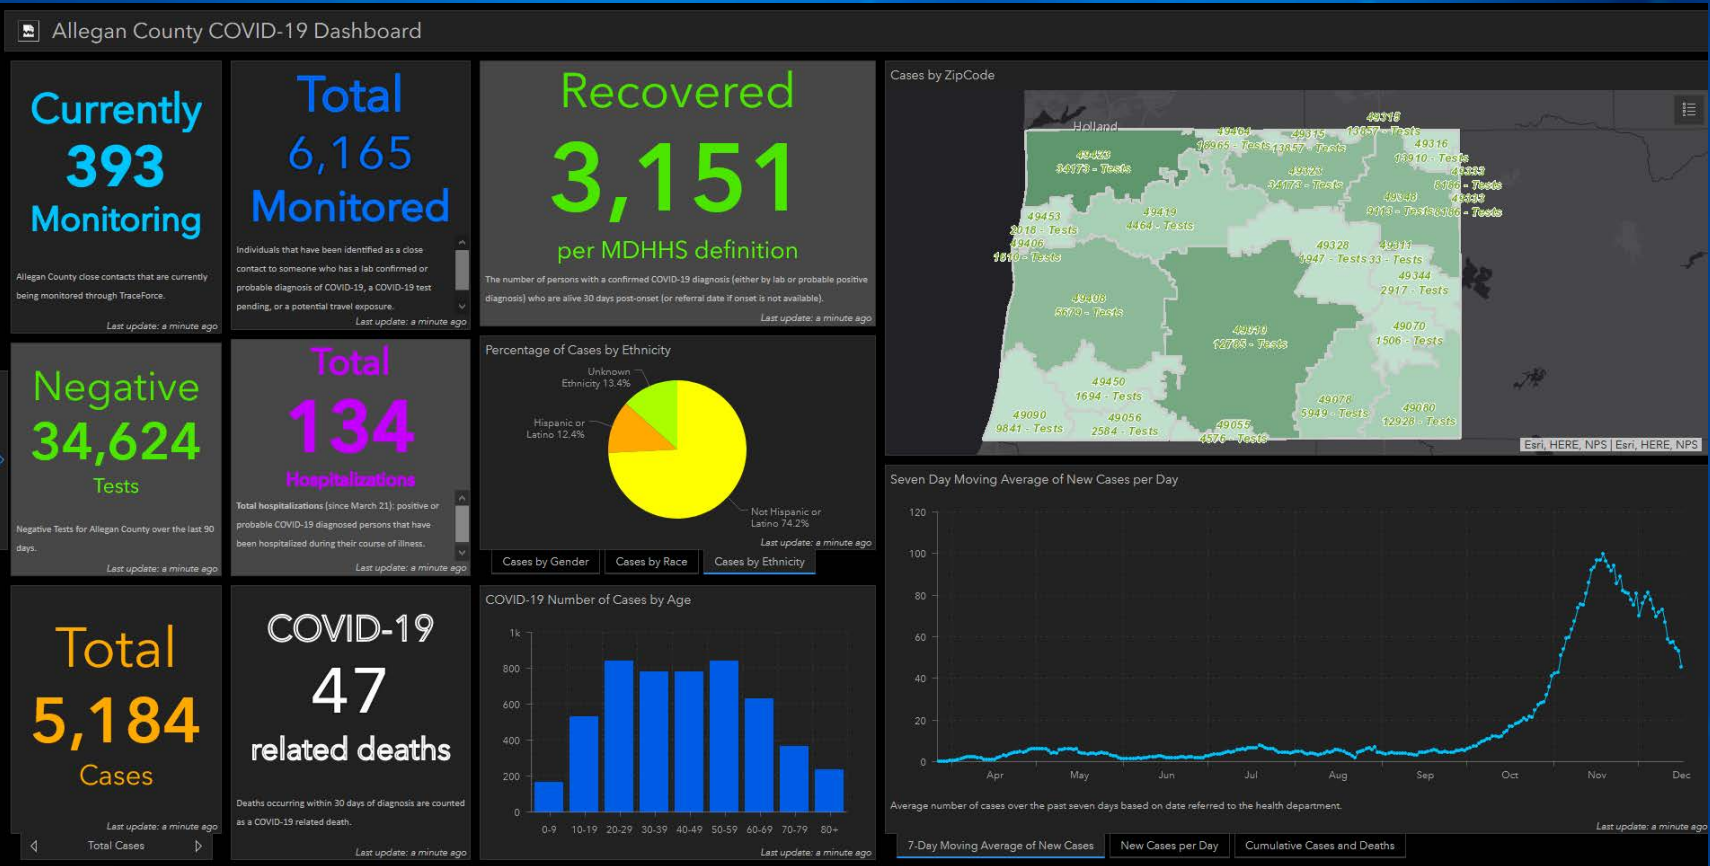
Allegan County COVID-19 Dashboard

Currently
393
Monitoring

Allegan County close contacts that are currently being monitored through TraceForce.

Last update: a minute ago

Total
6,165
Monitored

Individuals that have been identified as a close contact to someone who has a lab confirmed or probable diagnosis of COVID-19, a COVID-19 test pending, or a potential travel exposure.

Last update: a minute ago

Recovered
3,151
per MDHHS definition

The number of persons with a confirmed COVID-19 diagnosis (either by lab or probable positive diagnosis) who are alive 30 days post-onset (or referral date if onset is not available).

Last update: a minute ago

Cases by ZipCode

Holland
49315 13657 - Tests
49464 18965 - Tests
49315 13657 - Tests
49316 13910 - Tests
49423 34173 - Tests
49423 34173 - Tests
49333 8166 - Tests
49348 9413 - Tests
49333 8166 - Tests
49453 2118 - Tests
49406 1610 - Tests
49419 4464 - Tests
49328 1947 - Tests
49311 33 - Tests
49344 2917 - Tests
49408 5670 - Tests
49010 12705 - Tests
49070 1506 - Tests
49450 1694 - Tests
49090 9841 - Tests
49056 2584 - Tests
49055 4576 - Tests
49078 5949 - Tests
49080 12928 - Tests
Esri, HERE, NPS | Esri, HERE, NPS

Negative
34,624
Tests

Negative Tests for Allegan County over the last 90 days.

Last update: a minute ago

Total
134
Hospitalizations

Total hospitalizations (since March 21): positive or probable COVID-19 diagnosed persons that have been hospitalized during their course of illness.

Last update: a minute ago

Percentage of Cases by Ethnicity

Unknown Ethnicity 13.4%
Hispanic or Latino 12.4%
Not Hispanic or Latino 74.2%

Last update: a minute ago

Cases by Gender | Cases by Race | Cases by Ethnicity

Seven Day Moving Average of New Cases per Day

120
100
80
60
40
20
0
Apr May Jun Jul Aug Sep Oct Nov Dec

Average number of cases over the past seven days based on date referred to the health department.

Last update: a minute ago

7-Day Moving Average of New Cases | New Cases per Day | Cumulative Cases and Deaths

Total
5,184
Cases

Last update: a minute ago

Total Cases

COVID-19
47
related deaths

Deaths occurring within 30 days of diagnosis are counted as a COVID-19 related death.

Last update: a minute ago

COVID-19 Number of Cases by Age

1k
800
600
400
200
0
0-9 10-19 20-29 30-39 40-49 50-59 60-69 70-79 80+

Last update: a minute ago